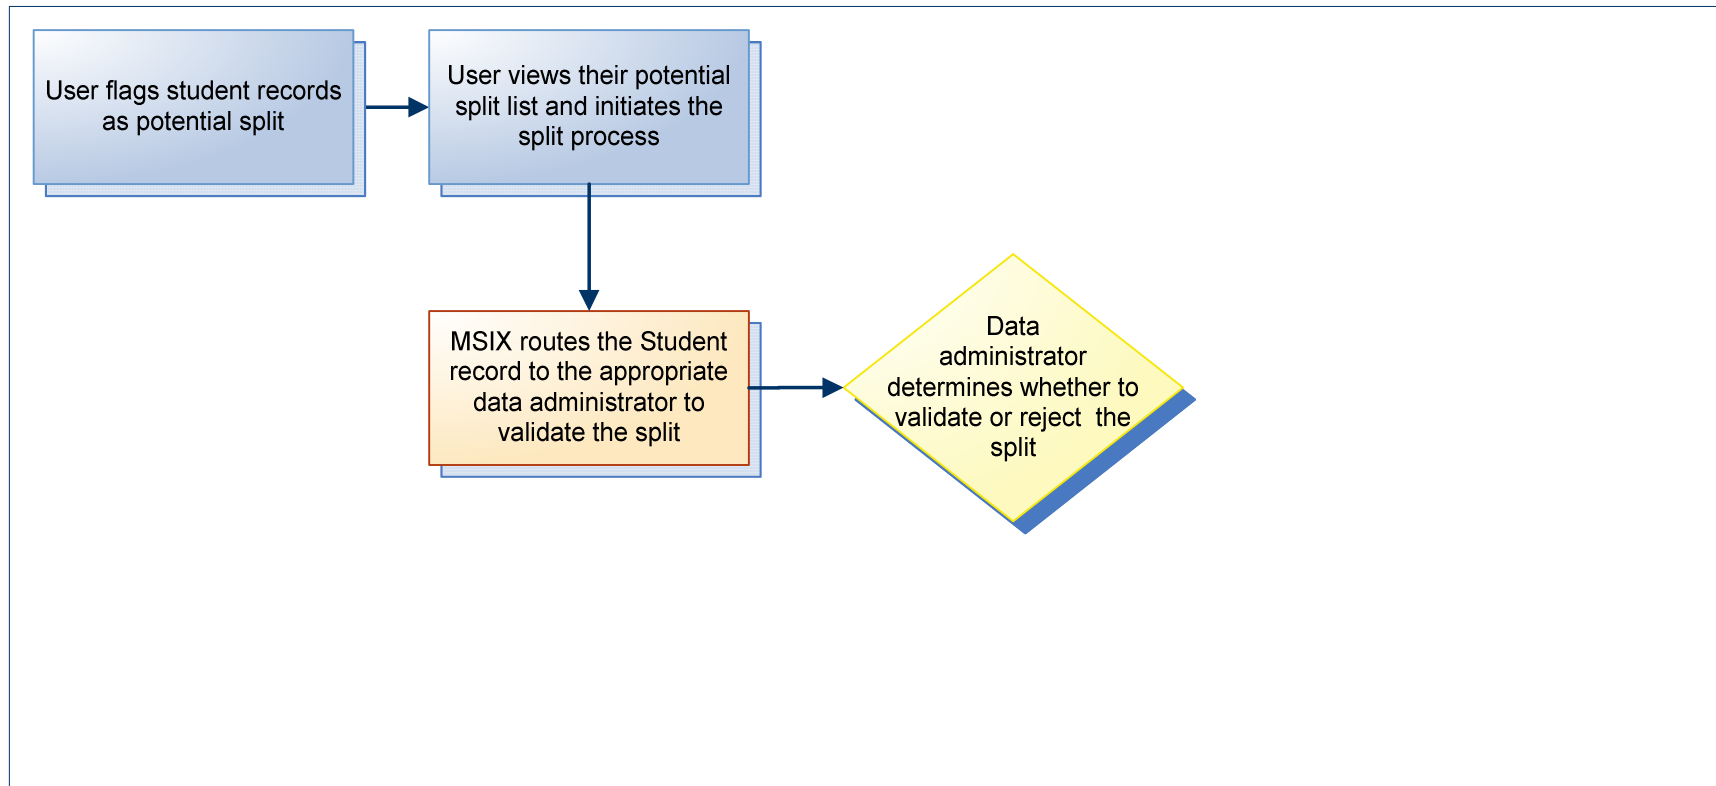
User flags student records as potential split

User views their potential split list and initiates the split process

MSIX routes the Student record to the appropriate data administrator to validate the split

Data administrator determines whether to validate or reject  the split